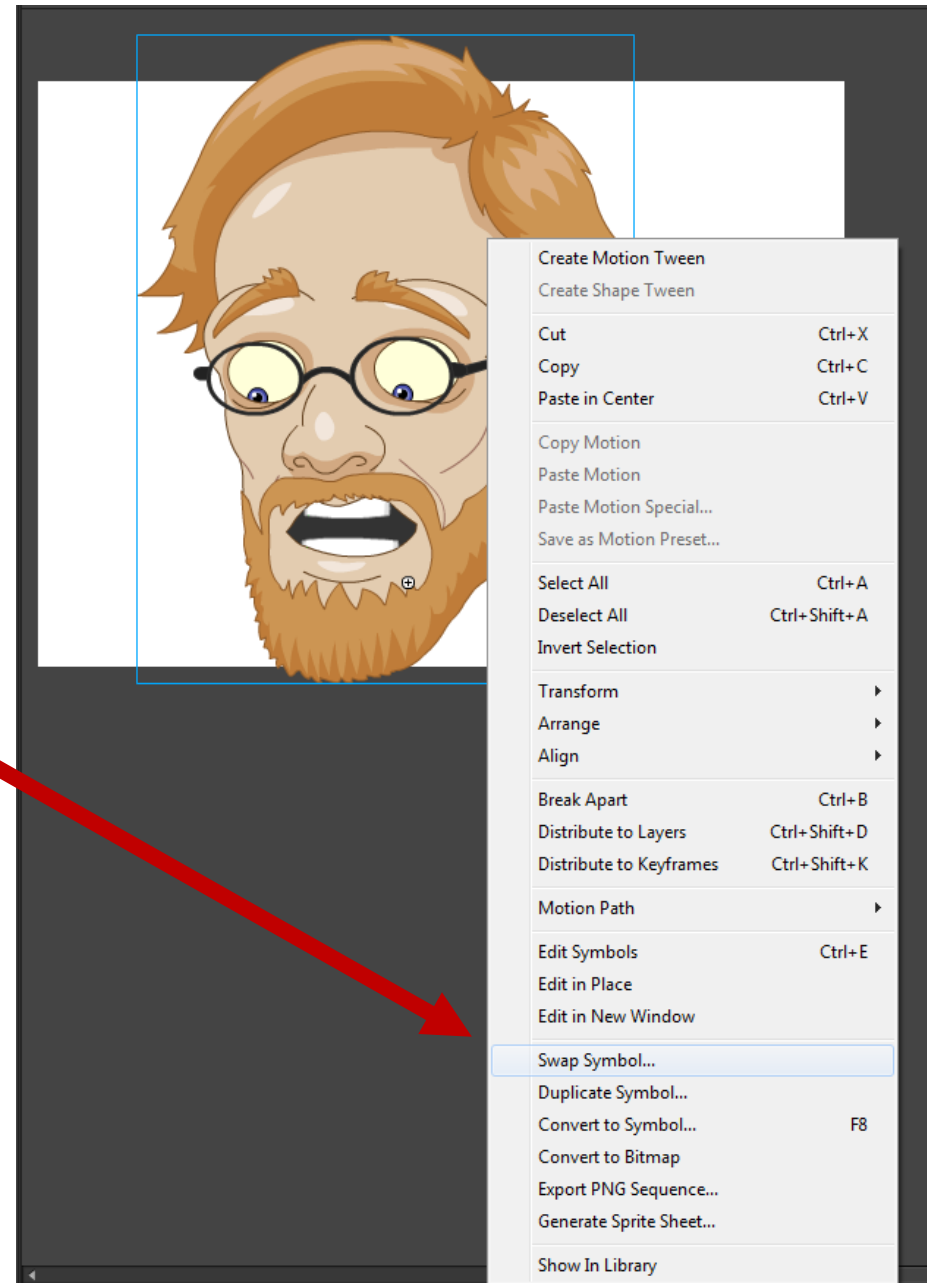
Create Motion Tween
Create Shape Tween

Cut Ctrl+X
Copy Ctrl+C
Paste in Center Ctrl+V

Copy Motion
Paste Motion
Paste Motion Special...
Save as Motion Preset...

Select All Ctrl+A
Deselect All Ctrl+Shift+A
Invert Selection

Transform
Arrange
Align

Break Apart Ctrl+B
Distribute to Layers Ctrl+Shift+D
Distribute to Keyframes Ctrl+Shift+K

Motion Path

Edit Symbols Ctrl+E
Edit in Place
Edit in New Window

Swap Symbol...
Duplicate Symbol...
Convert to Symbol... F8
Convert to Bitmap
Export PNG Sequence...
Generate Sprite Sheet...

Show In Library